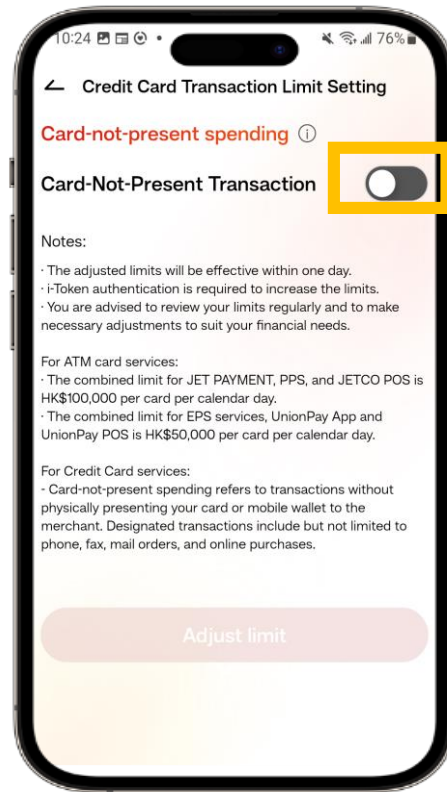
10:24 76%

Credit Card Transaction Limit Setting

Card-not-present spending ⓘ

Card-Not-Present Transaction

Notes:

· The adjusted limits will be effective within one day.
· i-Token authentication is required to increase the limits.
· You are advised to review your limits regularly and to make necessary adjustments to suit your financial needs.

For ATM card services:
· The combined limit for JET PAYMENT, PPS, and JETCO POS is HK$100,000 per card per calendar day.
· The combined limit for EPS services, UnionPay App and UnionPay POS is HK$50,000 per card per calendar day.

For Credit Card services:
- Card-not-present spending refers to transactions without physically presenting your card or mobile wallet to the merchant. Designated transactions include but not limited to phone, fax, mail orders, and online purchases.

Adjust limit